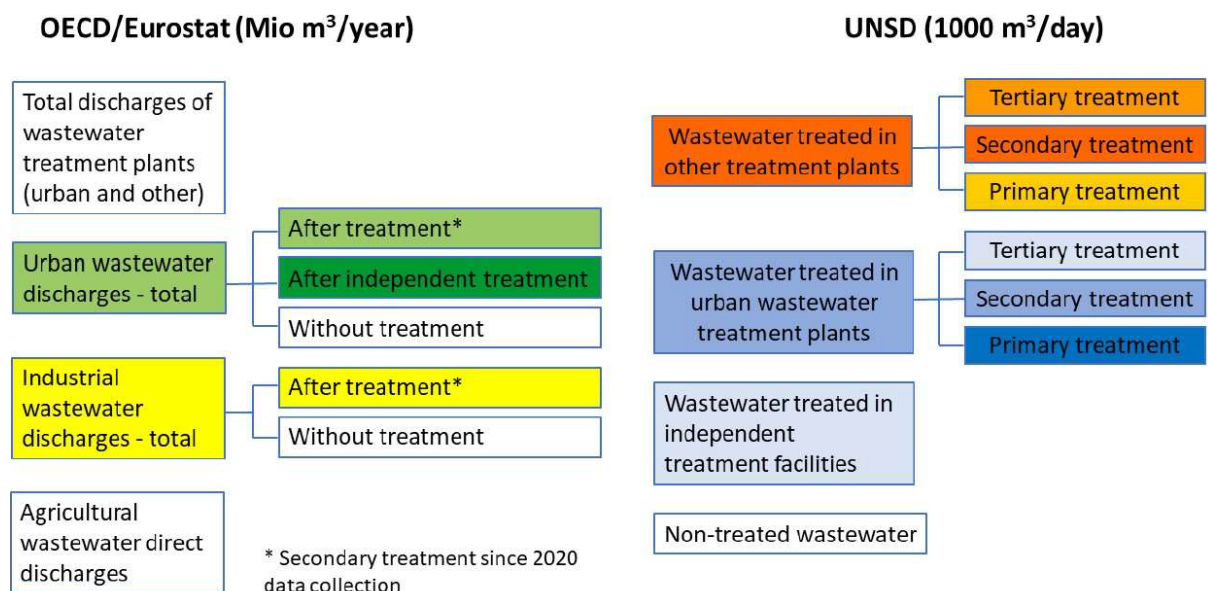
OECD/Eurostat (Mio m$^3$/year)

UNSD (1000 m$^3$/day)

Total discharges of wastewater treatment plants (urban and other)

Urban wastewater discharges - total

After treatment*

After independent treatment

Without treatment

Industrial wastewater discharges - total

After treatment*

Without treatment

Agricultural wastewater direct discharges

* Secondary treatment since 2020 data collection

Wastewater treated in other treatment plants

Tertiary treatment

Secondary treatment

Primary treatment

Wastewater treated in urban wastewater treatment plants

Tertiary treatment

Secondary treatment

Primary treatment

Wastewater treated in independent treatment facilities

Non-treated wastewater